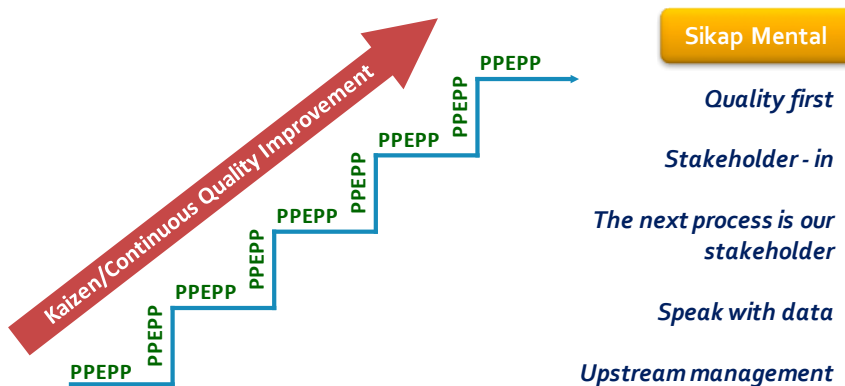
Kaizen/Continuous Quality Improvement

PPEPP
PPEPP
PPEPP
PPEPP
PPEPP
PPEPP
PPEPP
PPEPP
PPEPP

Sikap Mental

Quality first

Stakeholder - in

The next process is our stakeholder

Speak with data

Upstream management